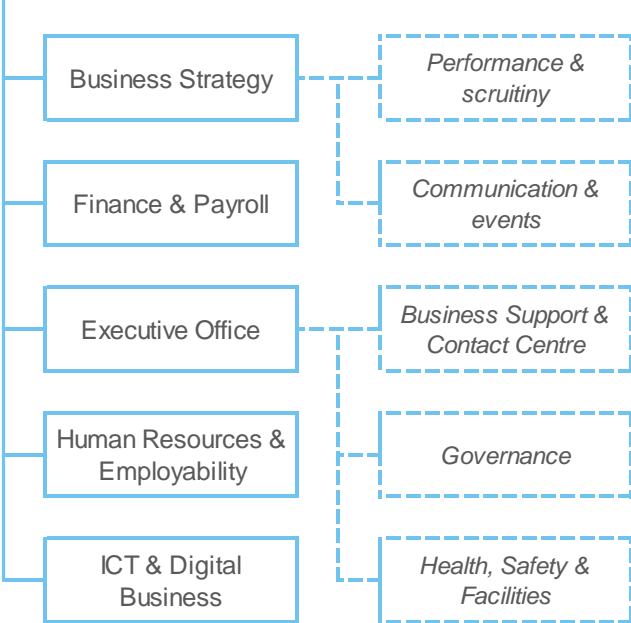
Business Strategy

Performance & scruitiny

Communication & events

Finance & Payroll

Executive Office

Business Support & Contact Centre

Human Resources & Employability

Governance

ICT & Digital Business

Health, Safety & Facilities